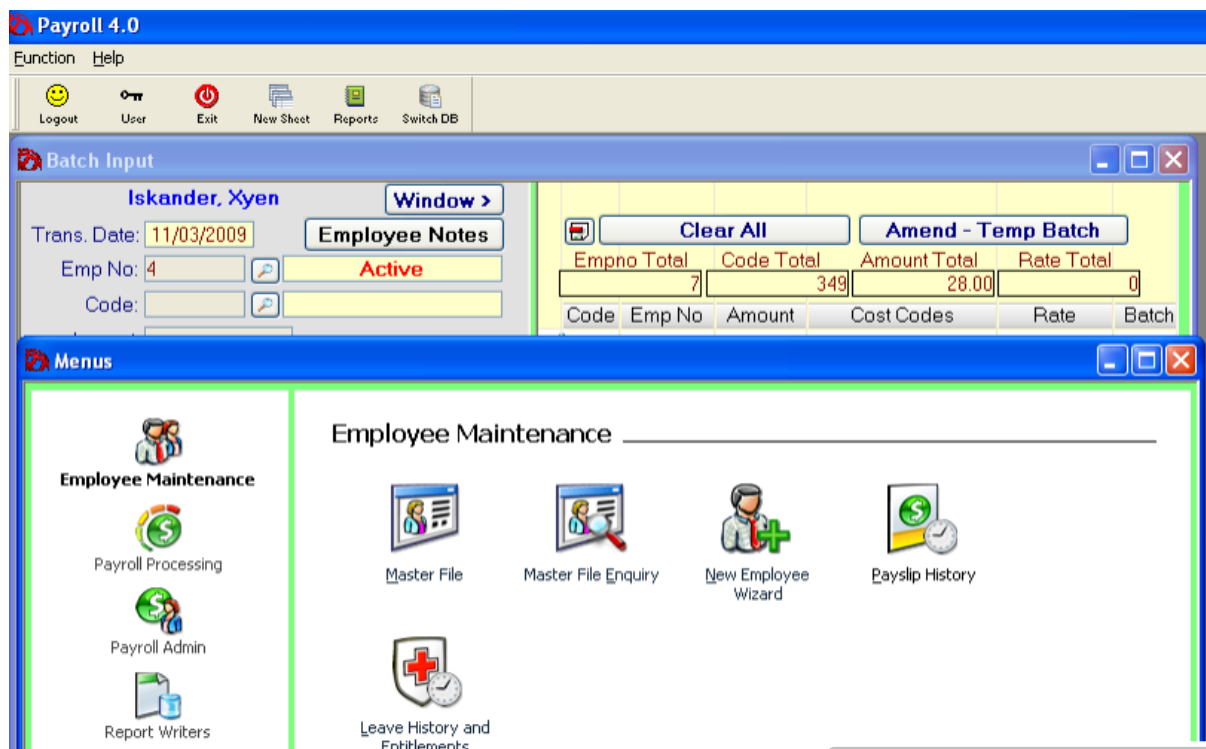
Payroll 4.0

Function Help

Logout User Exit New Sheet Reports Switch DB

Batch Input

Iskander, Xyen
Window >
Trans. Date: 11/03/2009
Employee Notes
Emp No: 4
Active
Code:

Clear All
Amend - Temp Batch

| Empno Total | Code Total | Amount Total | Rate Total |
|---|---|---|---|
| 7 | 349 | 28.00 | 0 |

| Code | Emp No | Amount | Cost Codes | Rate | Batch |
|---|---|---|---|---|---|

Menus

Employee Maintenance
Payroll Processing
Payroll Admin
Report Writers

Employee Maintenance

Master File
Master File Enquiry
New Employee Wizard
Payslip History
Leave History and Entitlements